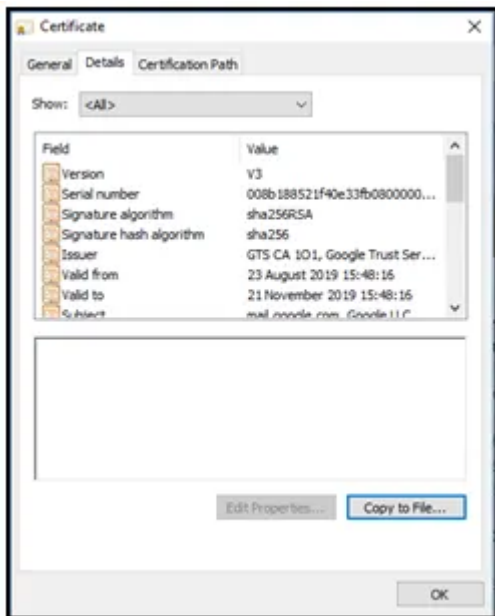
Certificate

General Details Certification Path

Show: <All>

| Field | Value |
|---|---|
| Version | V3 |
| Serial number | 008b188521f40e33fb0800000... |
| Signature algorithm | sha256RSA |
| Signature hash algorithm | sha256 |
| Issuer | GTS CA 1O1, Google Trust Ser... |
| Valid from | 23 August 2019 15:48:16 |
| Valid to | 21 November 2019 15:48:16 |
| Subject | mail.google.com, Google LLC... |

Edit Properties... Copy to File...

OK